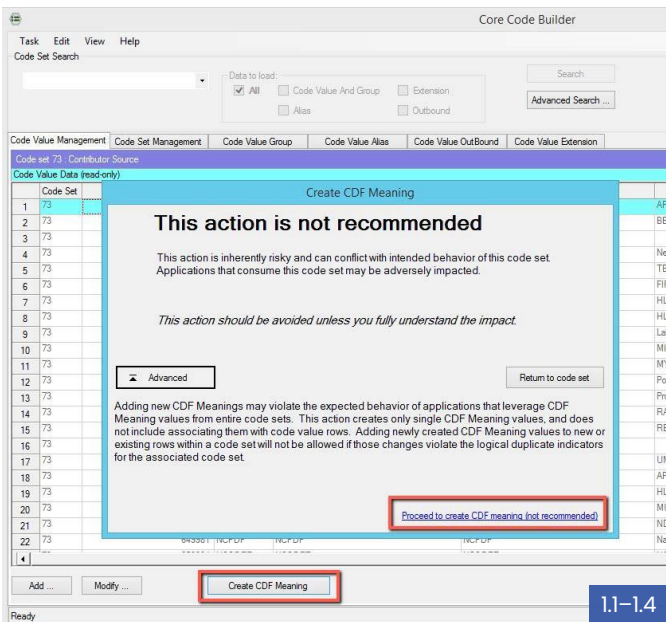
Core Code Builder

Task Edit View Help

Code Set Search

Data to load:

All Code Value And Group Extension

Alias Outbound

Search

Advanced Search ...

Code Value Management | Code Set Management | Code Value Group | Code Value Alias | Code Value OutBound | Code Value Extension

Code set 73 : Contributor Source

Code Value Data (read-only)

| | Code Set |
|---|---|
| 1 | 73 |
| 2 | 73 |
| 3 | 73 |
| 4 | 73 |
| 5 | 73 |
| 6 | 73 |
| 7 | 73 |
| 8 | 73 |
| 9 | 73 |
| 10 | 73 |
| 11 | 73 |
| 12 | 73 |
| 13 | 73 |
| 14 | 73 |
| 15 | 73 |
| 16 | 73 |
| 17 | 73 |
| 18 | 73 |
| 19 | 73 |
| 20 | 73 |
| 21 | 73 |
| 22 | 73 |

AF
BE
Ne
TE
FII
HL
HL
La
MI
MY
Po
Pr
RA
RE
UN
AF
HL
MI
ND
Na

NCPDP NCPDP NCPDP

Create CDF Meaning

This action is not recommended

This action is inherently risky and can conflict with intended behavior of this code set. Applications that consume this code set may be adversely impacted.

This action should be avoided unless you fully understand the impact.

Advanced

Return to code set

Adding new CDF Meanings may violate the expected behavior of applications that leverage CDF Meaning values from entire code sets. This action creates only single CDF Meaning values, and does not include associating them with code value rows. Adding newly created CDF Meaning values to new or existing rows within a code set will not be allowed if those changes violate the logical duplicate indicators for the associated code set.

Proceed to create CDF meaning (not recommended)

Add ... Modify ... Create CDF Meaning

1.1–1.4

Ready